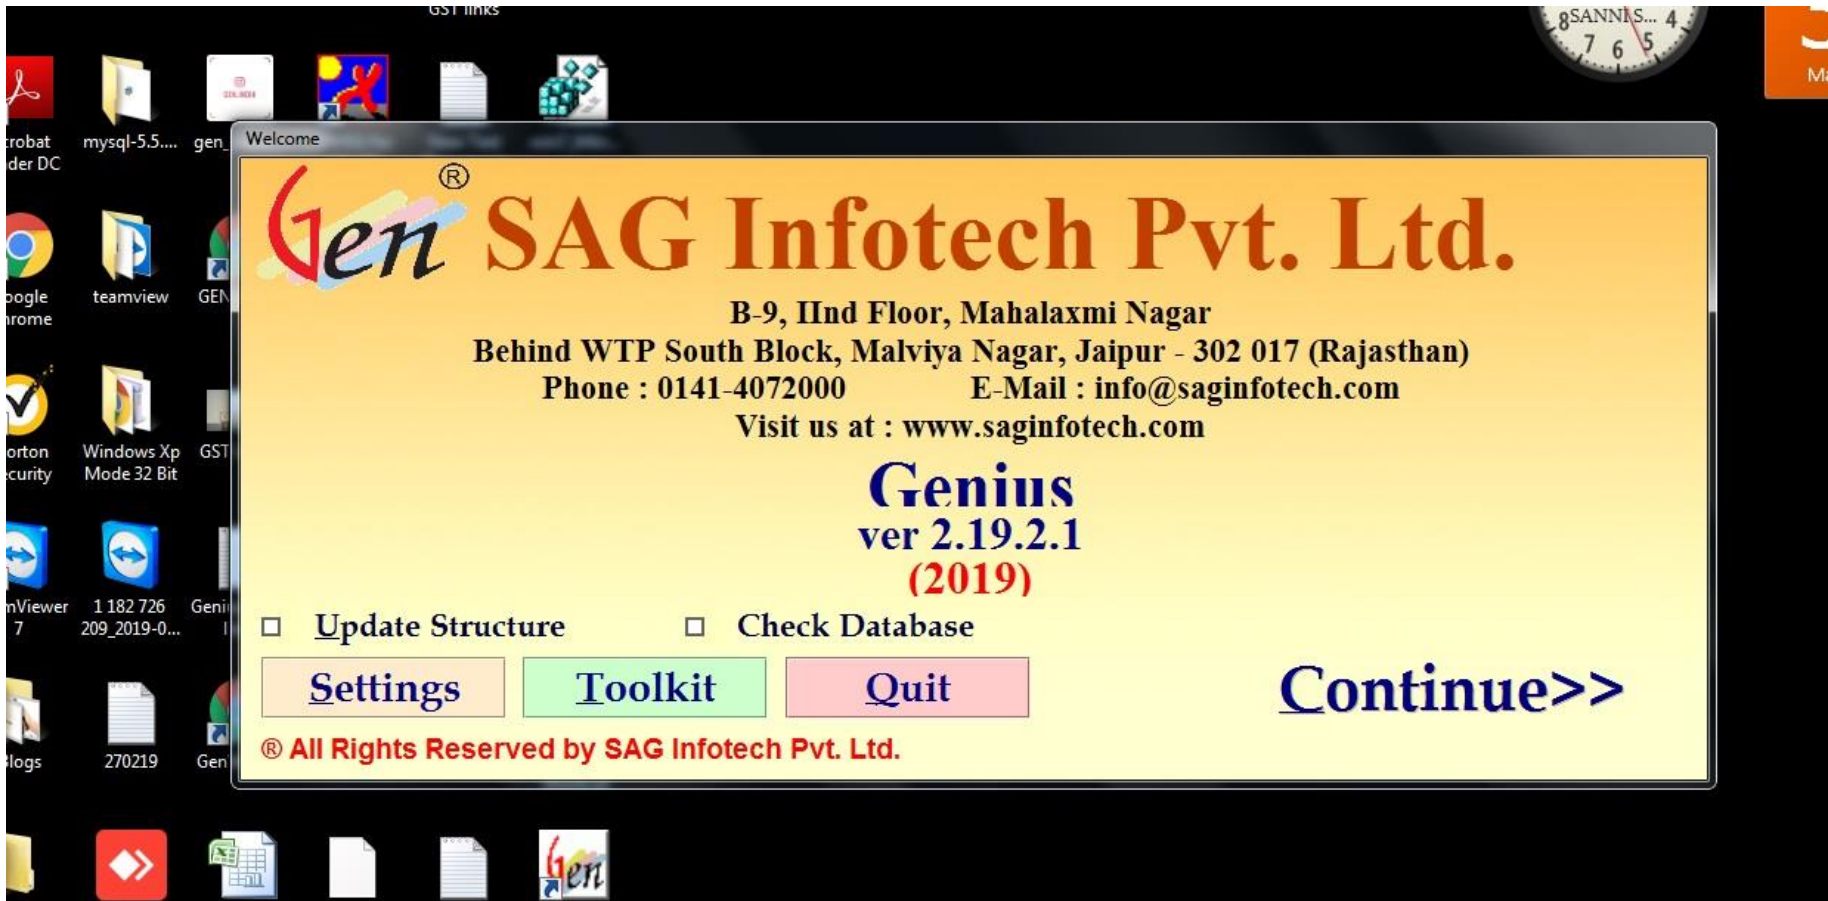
GST links

crobat der DC

mysql-5.5....

gen_

Welcome

8 SANNKS... 4 7 6 5

Ma

Gen ®

SAG Infotech Pvt. Ltd.

B-9, IInd Floor, Mahalaxmi Nagar
Behind WTP South Block, Malviya Nagar, Jaipur - 302 017 (Rajasthan)
Phone : 0141-4072000 E-Mail : info@saginfotech.com
Visit us at : www.saginfotech.com

Genius
ver 2.19.2.1
(2019)

Update Structure

Check Database

Settings

Toolkit

Quit

Continue>>

® All Rights Reserved by SAG Infotech Pvt. Ltd.

oogle rome

teamview

GEN

orton curity

Windows Xp Mode 32 Bit

GST

mViewer 7

1 182 726 209_2019-0...

Geni

logs

270219

Gen

Gen